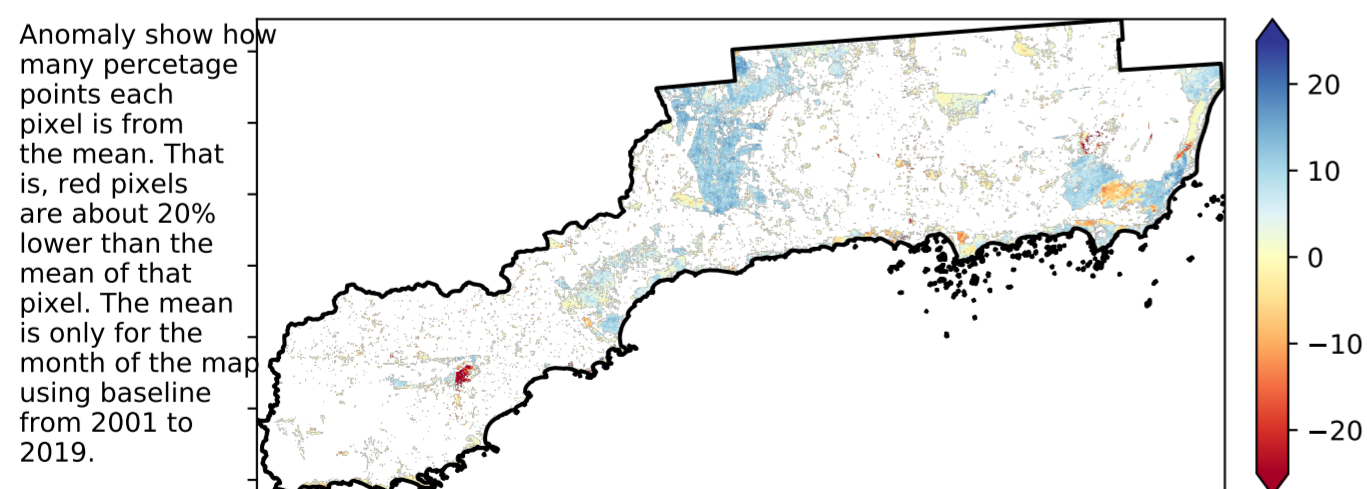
Anomaly show how many percetage points each pixel is from the mean. That is, red pixels are about 20% lower than the mean of that pixel. The mean is only for the month of the map using baseline from 2001 to 2019.

20
10
0
−10
−20